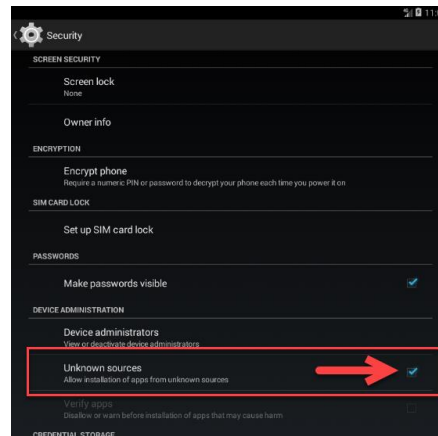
11

Security

SCREEN SECURITY

Screen lock
None

Owner info

ENCRYPTION

Encrypt phone
Require a numeric PIN or password to decrypt your phone each time you power it on

SIM CARD LOCK

Set up SIM card lock

PASSWORDS

Make passwords visible

DEVICE ADMINISTRATION

Device administrators
View or deactivate device administrators

Unknown sources
Allow installation of apps from unknown sources

Verify apps
Disallow or warn before installation of apps that may cause harm

CREDENTIAL STORAGE